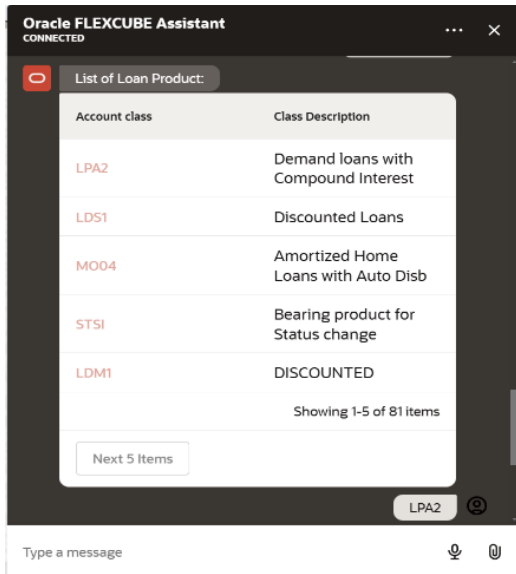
Oracle FLEXCUBE Assistant
CONNECTED

List of Loan Product:

| Account class | Class Description |
|---|---|
| LPA2 | Demand loans with Compound Interest |
| LDS1 | Discounted Loans |
| MO04 | Amortized Home Loans with Auto Disb |
| STSI | Bearing product for Status change |
| LDM1 | DISCOUNTED |

Showing 1-5 of 81 items

Next 5 Items

LPA2

Type a message